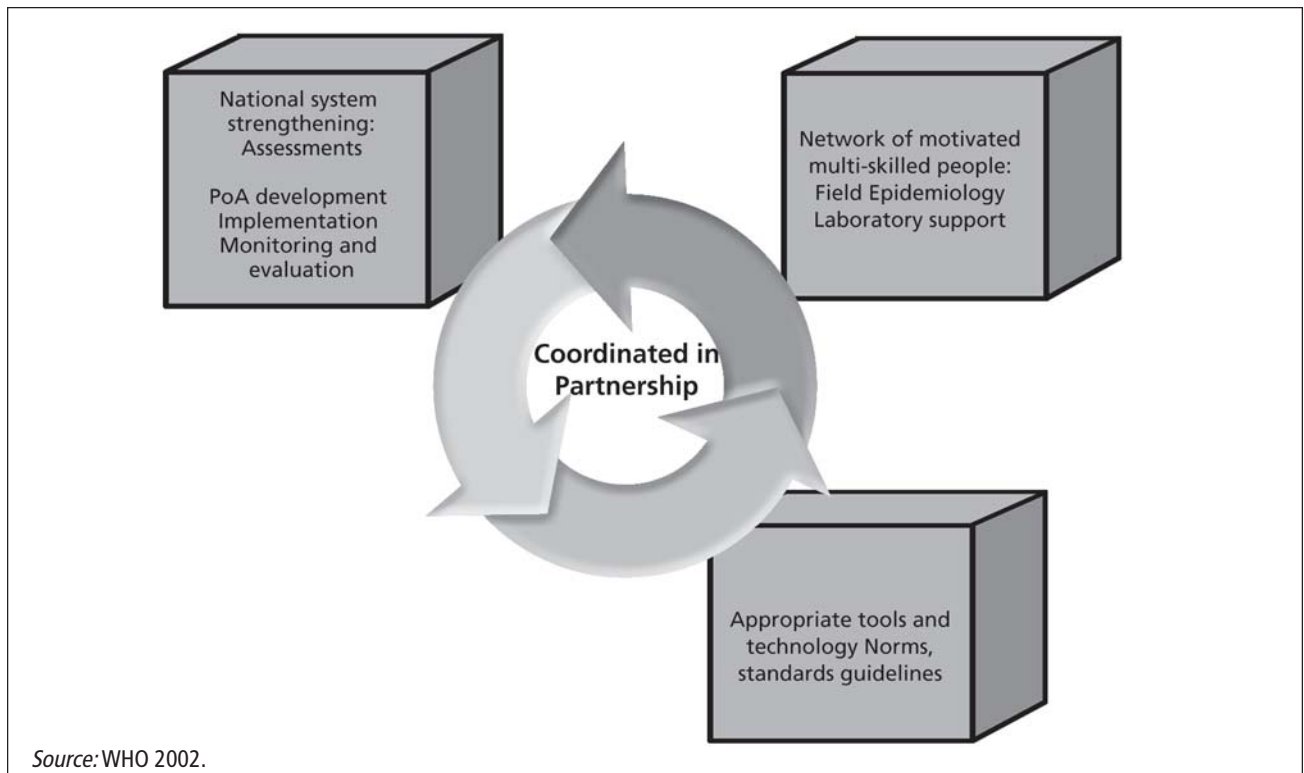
National system strengthening: Assessments

PoA development Implementation Monitoring and evaluation

Network of motivated multi-skilled people: Field Epidemiology Laboratory support

Coordinated in Partnership

Appropriate tools and technology Norms, standards guidelines

Source: WHO 2002.